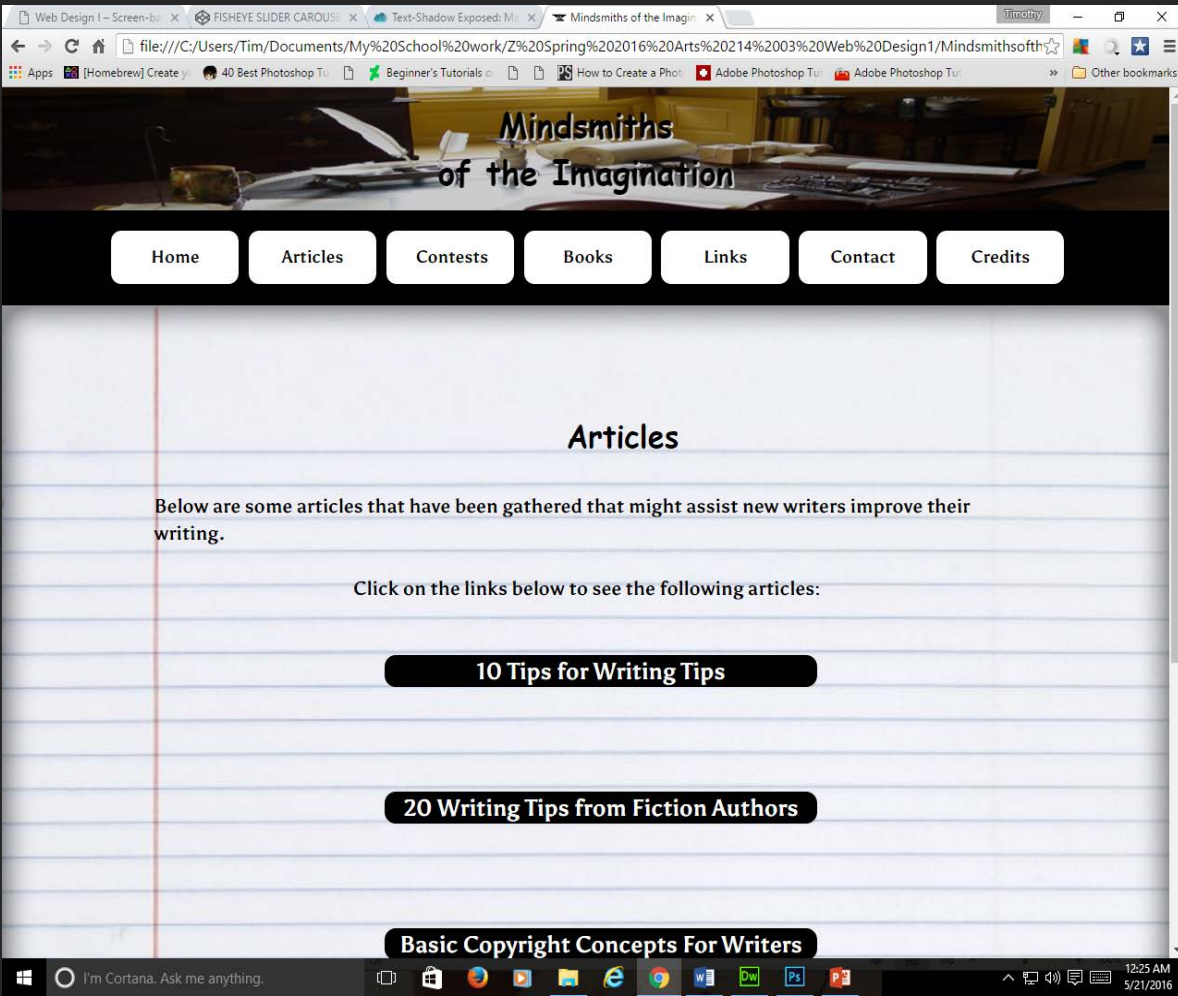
Web Design I – Screen-ba ×
FISHEYE SLIDER CAROUSE ×
Text-Shadow Exposed: Ma ×
Mindsmiths of the Imagin ×
Timothy

file:///C:/Users/Tim/Documents/My%20School%20work/Z%20Spring%202016%20Arts%2014%2003%20Web%20Design1/Mindsmithsofth

Apps [Homebrew] Create y 40 Best Photoshop Tu Beginner's Tutorials o How to Create a Phot Adobe Photoshop Tu Adobe Photoshop Tu » Other bookmarks

Mindsmiths
of the Imagination

Home Articles Contests Books Links Contact Credits

Articles

Below are some articles that have been gathered that might assist new writers improve their writing.

Click on the links below to see the following articles:

10 Tips for Writing Tips

20 Writing Tips from Fiction Authors

Basic Copyright Concepts For Writers

I'm Cortana. Ask me anything.

12:25 AM
5/21/2016